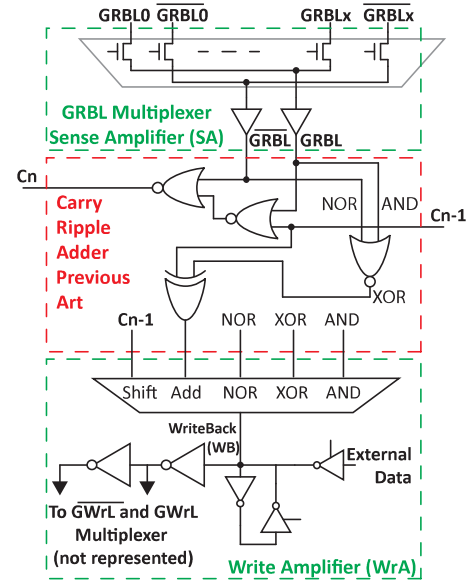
GRBL0 $\overline{\text{GRBL0}}$ GRBLx $\overline{\text{GRBLx}}$

GRBL Multiplexer Sense Amplifier (SA)

$\overline{\text{GRBL}}$ GRBL

Cn

Carry Ripple Adder Previous Art

NOR AND

Cn-1

XOR

Cn-1 NOR XOR AND

Shift Add NOR XOR AND

WriteBack (WB)

External Data

To $\overline{\text{GWrL}}$ and GWrL Multiplexer (not represented)

Write Amplifier (WrA)